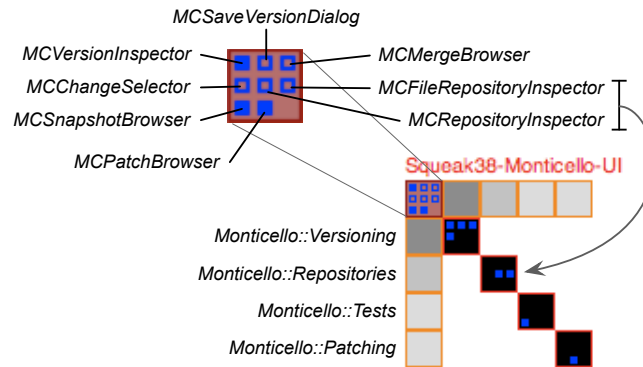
MCSaveVersionDialog
MCVersionInspector
MCMergeBrowser
MCChangeSelector
MCFileRepositoryInspector
MCSnapshotBrowser
MCRepositoryInspector
MCPatchBrowser
Squeak38-Monticello-UI
Monticello::Versioning
Monticello::Repositories
Monticello::Tests
Monticello::Patching